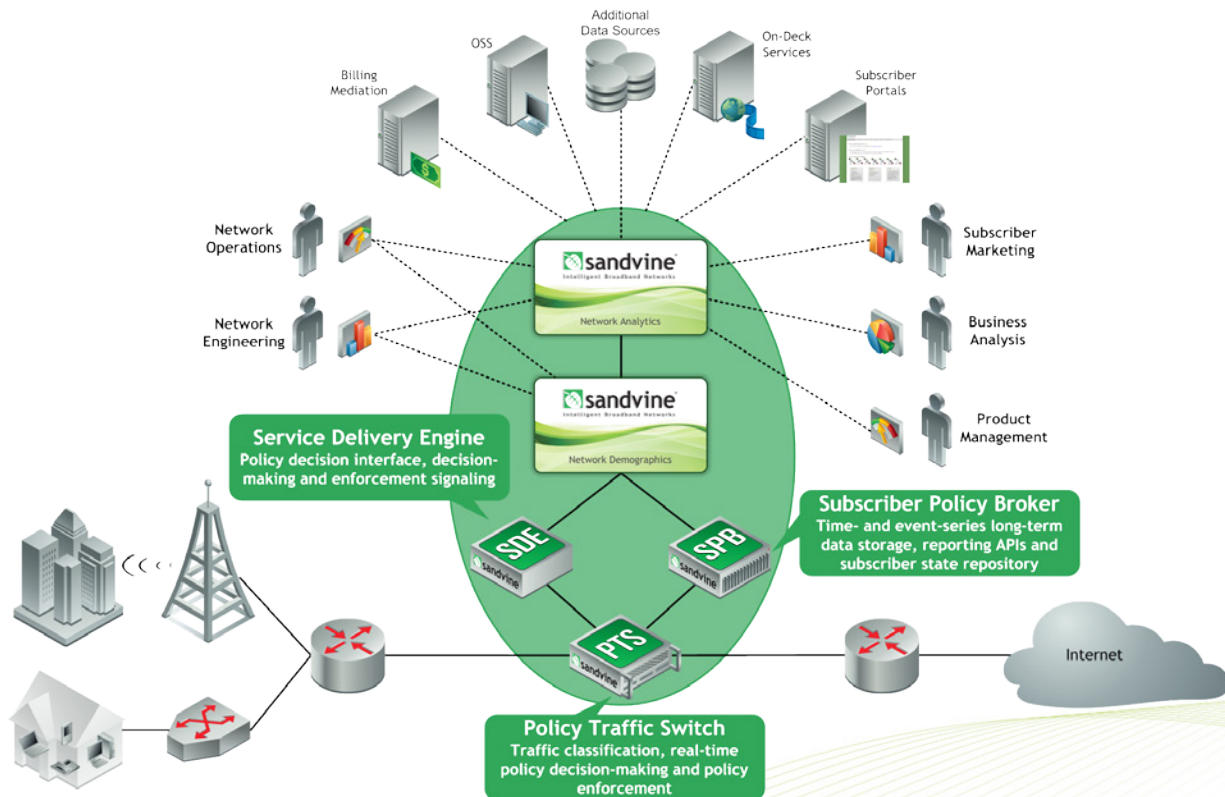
Additional Data Sources

OSS

On-Deck Services

Billing Mediation

Subscriber Portals

Network Operations

Subscriber Marketing

Network Engineering

Business Analysis

sandvine
Intelligent Broadband Networks
Network Analytics

sandvine
Intelligent Broadband Networks
Network Demographics

Product Management

Service Delivery Engine
Policy decision interface, decision-making and enforcement signaling

SDE
sandvine

SPB
sandvine

Subscriber Policy Broker
Time- and event-series long-term data storage, reporting APIs and subscriber state repository

PTS
sandvine

Internet

Policy Traffic Switch
Traffic classification, real-time policy decision-making and policy enforcement